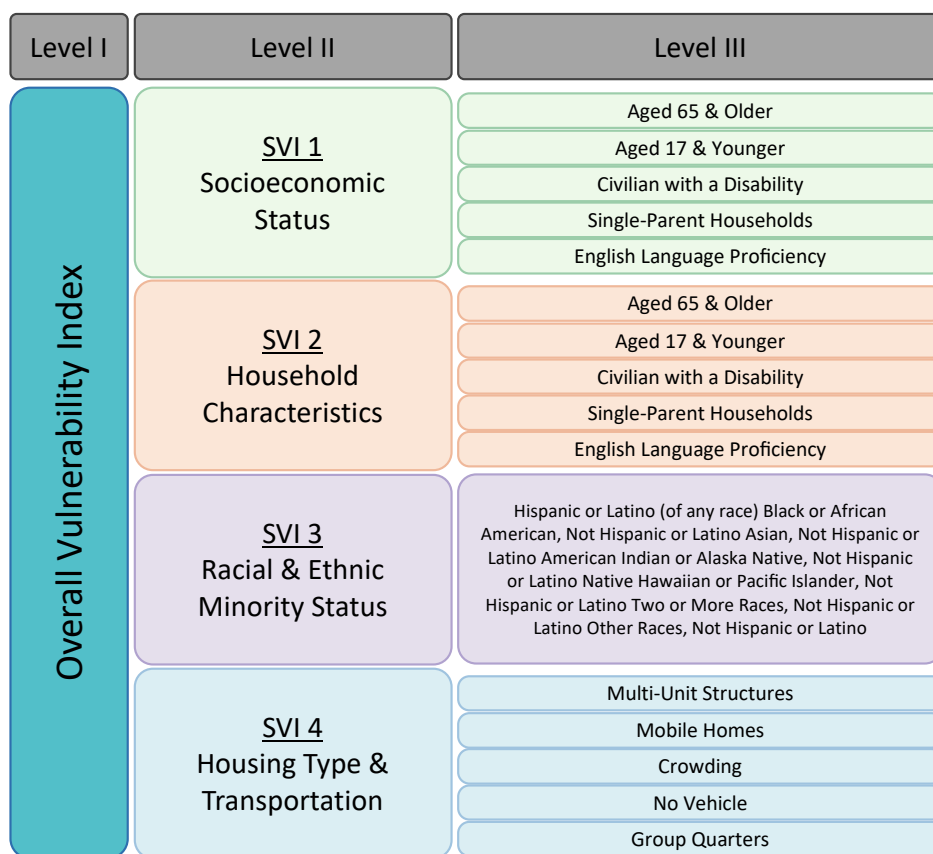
| Level I | Level II | Level III |
|---|---|---|
| Overall Vulnerability Index | SVI 1 Socioeconomic Status | Aged 65 & Older |
| | | Aged 17 & Younger |
| | | Civilian with a Disability |
| | | Single-Parent Households |
| | | English Language Proficiency |
| | SVI 2 Household Characteristics | Aged 65 & Older |
| | | Aged 17 & Younger |
| | | Civilian with a Disability |
| | | Single-Parent Households |
| | | English Language Proficiency |
| | SVI 3 Racial & Ethnic Minority Status | Hispanic or Latino (of any race) Black or African American, Not Hispanic or Latino Asian, Not Hispanic or Latino American Indian or Alaska Native, Not Hispanic or Latino Native Hawaiian or Pacific Islander, Not Hispanic or Latino Two or More Races, Not Hispanic or Latino Other Races, Not Hispanic or Latino |
| | SVI 4 Housing Type & Transportation | Multi-Unit Structures |
| | | Mobile Homes |
| | | Crowding |
| | | No Vehicle |
| | | Group Quarters |